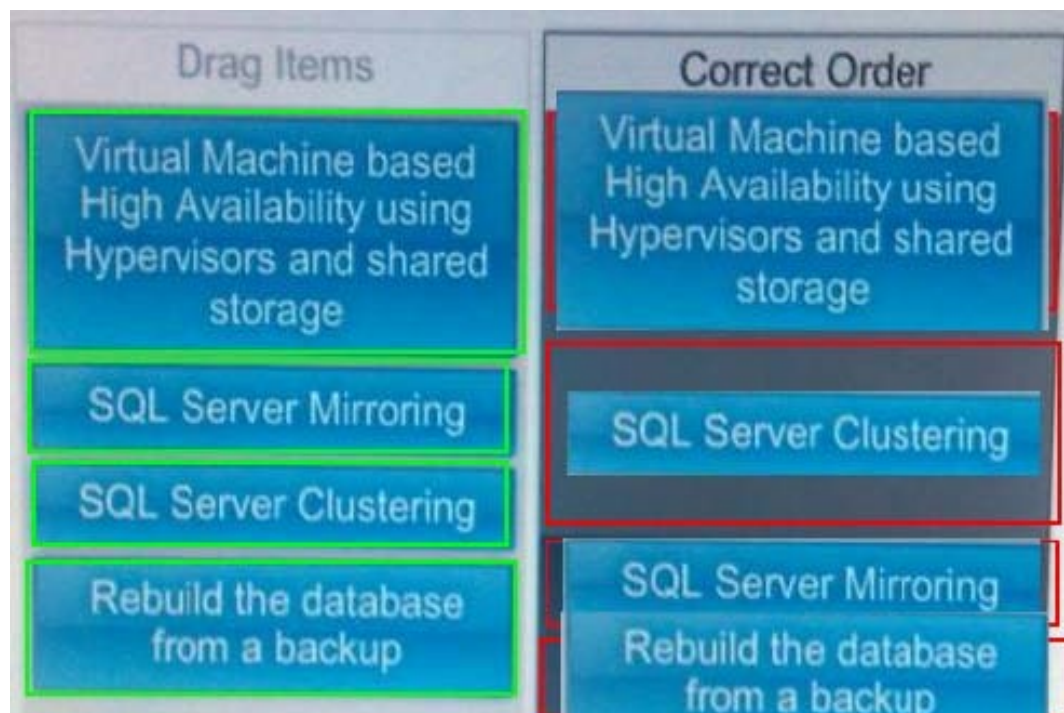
Drag Items

Virtual Machine based High Availability using Hypervisors and shared storage

SQL Server Mirroring

SQL Server Clustering

Rebuild the database from a backup

Correct Order

Virtual Machine based High Availability using Hypervisors and shared storage

SQL Server Clustering

SQL Server Mirroring

Rebuild the database from a backup